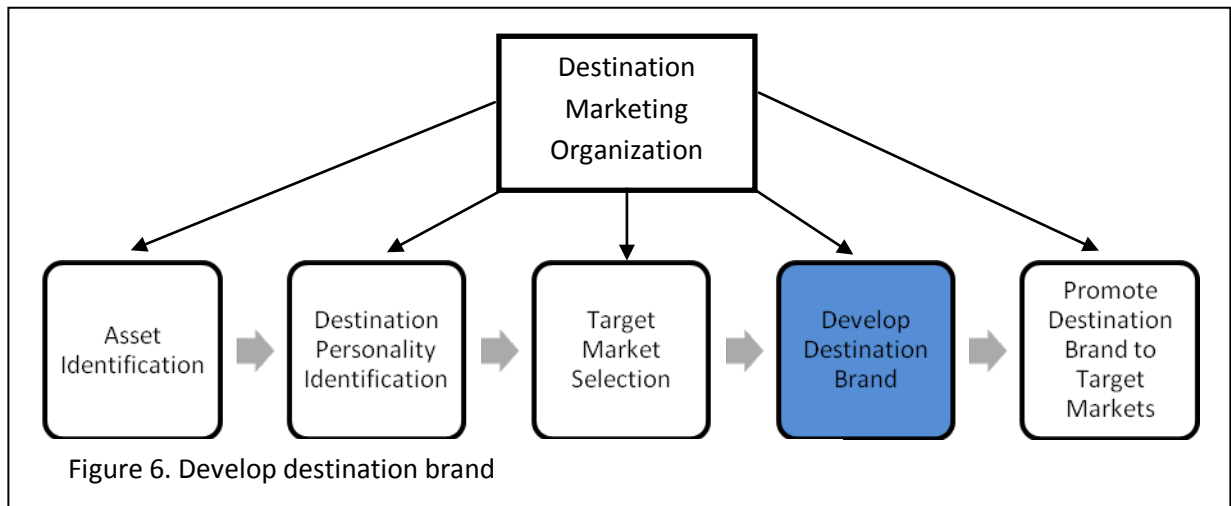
Destination Marketing Organization

Asset Identification

Destination Personality Identification

Target Market Selection

Develop Destination Brand

Promote Destination Brand to Target Markets

Figure 6. Develop destination brand